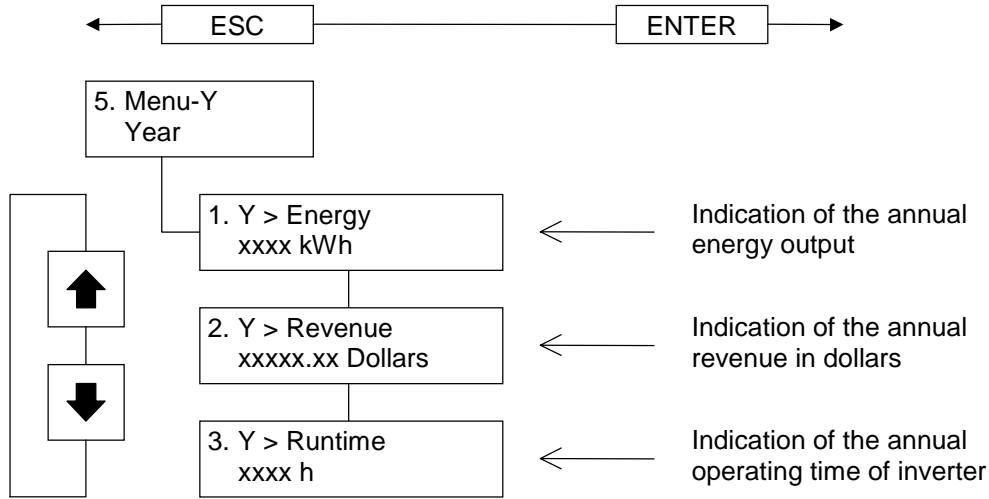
ESC

ENTER

5. Menu-Y
Year

1. Y > Energy
xxxx kWh

Indication of the annual energy output

2. Y > Revenue
xxxxx.xx Dollars

Indication of the annual revenue in dollars

3. Y > Runtime
xxxx h

Indication of the annual operating time of inverter